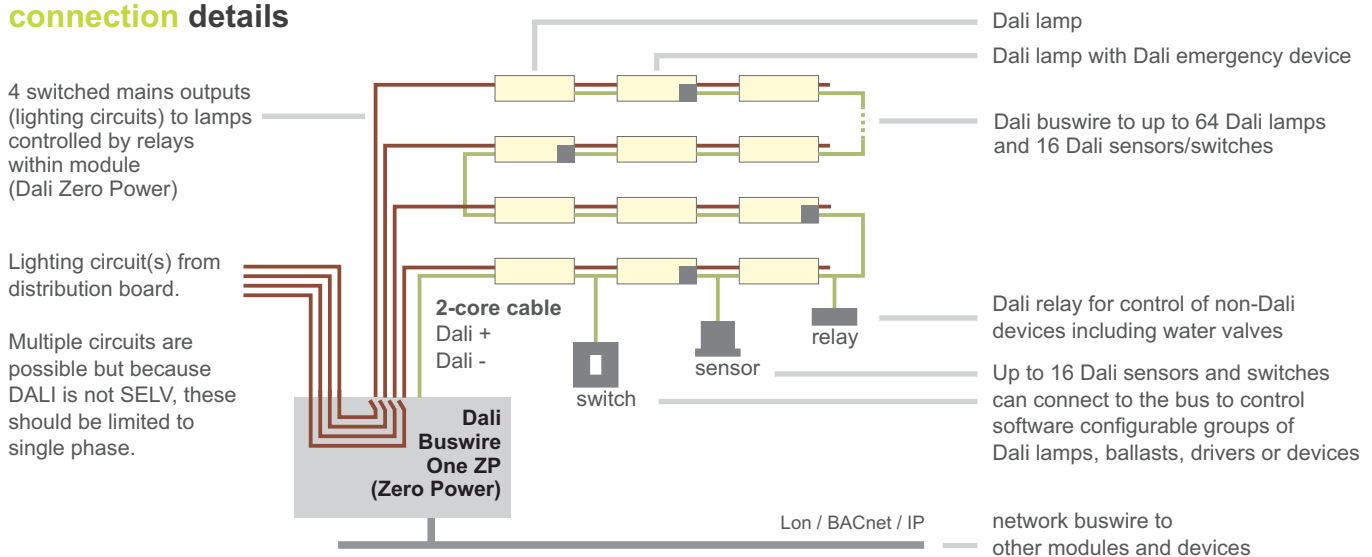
connection details

4 switched mains outputs (lighting circuits) to lamps controlled by relays within module (Dali Zero Power)

Lighting circuit(s) from distribution board.

Multiple circuits are possible but because DALI is not SELV, these should be limited to single phase.

Dali lamp

Dali lamp with Dali emergency device

Dali buswire to up to 64 Dali lamps and 16 Dali sensors/switches

2-core cable
Dali +
Dali -

switch

sensor

relay

Dali relay for control of non-Dali devices including water valves

Up to 16 Dali sensors and switches can connect to the bus to control software configurable groups of Dali lamps, ballasts, drivers or devices

Dali Buswire One ZP (Zero Power)

Lon / BACnet / IP

network buswire to other modules and devices